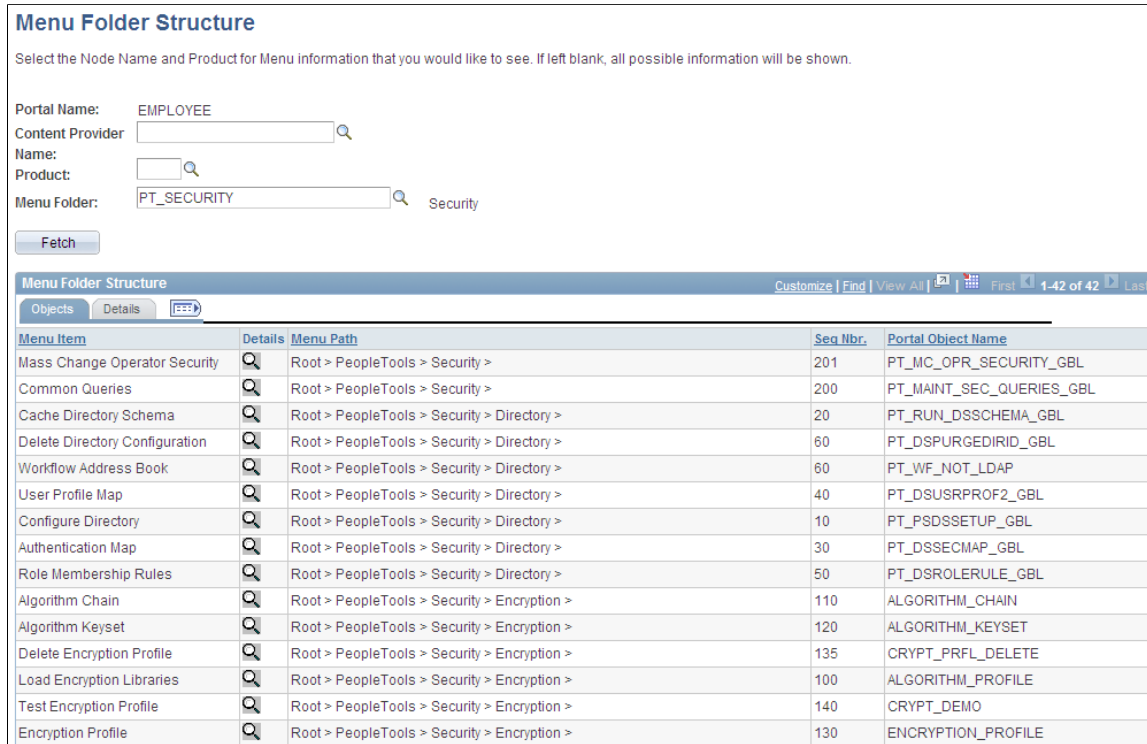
Menu Folder Structure

Select the Node Name and Product for Menu information that you would like to see. If left blank, all possible information will be shown.

Portal Name: EMPLOYEE
Content Provider Name:
Product:
Menu Folder: PT_SECURITY Security

Fetch

Menu Folder Structure
Customize | Find | View All | First 1-42 of 42 Last

Objects Details

| Menu Item | Details | Menu Path | Seq Nbr. | Portal Object Name |
|---|---|---|---|---|
| Mass Change Operator Security | | Root > PeopleTools > Security > | 201 | PT_MC_OPR_SECURITY_GBL |
| Common Queries | | Root > PeopleTools > Security > | 200 | PT_MAINT_SEC_QUERIES_GBL |
| Cache Directory Schema | | Root > PeopleTools > Security > Directory > | 20 | PT_RUN_DSSCHEMA_GBL |
| Delete Directory Configuration | | Root > PeopleTools > Security > Directory > | 60 | PT_DSPURGEDIRID_GBL |
| Workflow Address Book | | Root > PeopleTools > Security > Directory > | 60 | PT_WF_NOT_LDAP |
| User Profile Map | | Root > PeopleTools > Security > Directory > | 40 | PT_DSUSRPROF2_GBL |
| Configure Directory | | Root > PeopleTools > Security > Directory > | 10 | PT_PSDSSETUP_GBL |
| Authentication Map | | Root > PeopleTools > Security > Directory > | 30 | PT_DSSECMAP_GBL |
| Role Membership Rules | | Root > PeopleTools > Security > Directory > | 50 | PT_DSROLERULE_GBL |
| Algorithm Chain | | Root > PeopleTools > Security > Encryption > | 110 | ALGORITHM_CHAIN |
| Algorithm Keyset | | Root > PeopleTools > Security > Encryption > | 120 | ALGORITHM_KEYSET |
| Delete Encryption Profile | | Root > PeopleTools > Security > Encryption > | 135 | CRYPT_PRFL_DELETE |
| Load Encryption Libraries | | Root > PeopleTools > Security > Encryption > | 100 | ALGORITHM_PROFILE |
| Test Encryption Profile | | Root > PeopleTools > Security > Encryption > | 140 | CRYPT_DEMO |
| Encryption Profile | | Root > PeopleTools > Security > Encryption > | 130 | ENCRYPTION_PROFILE |